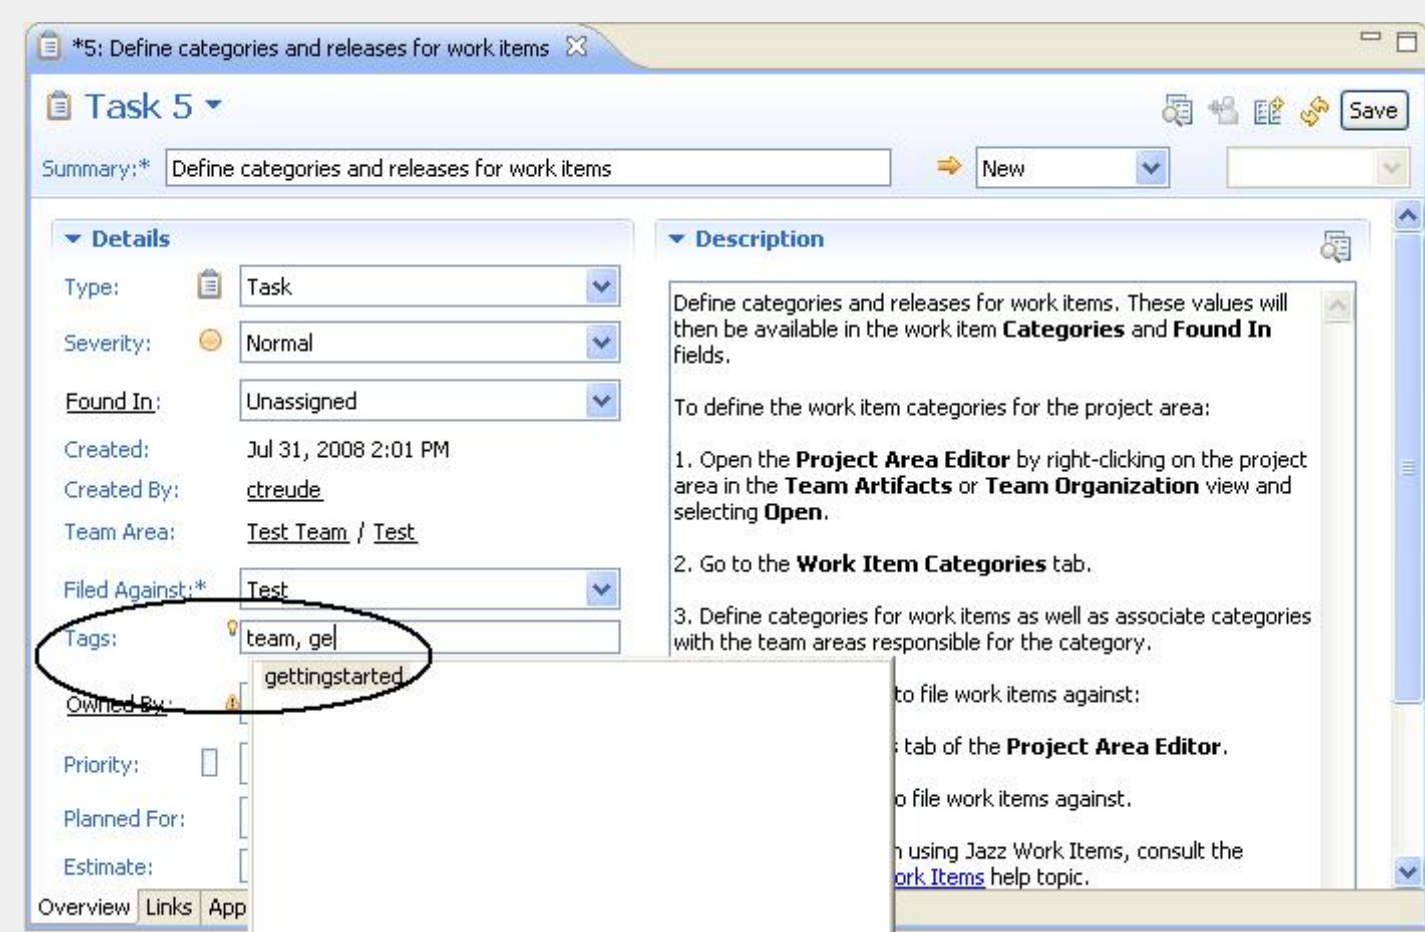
*5: Define categories and releases for work items

Task 5

Save

Summary:* Define categories and releases for work items

New

Details

Type: Task

Severity: Normal

Found In: Unassigned

Created: Jul 31, 2008 2:01 PM

Created By: ctreude

Team Area: Test Team / Test

Filed Against:* Test

Tags: team, ge

gettingstarted

Owned By:

Priority:

Planned For:

Estimate:

Overview Links App

Description

Define categories and releases for work items. These values will then be available in the work item **Categories** and **Found In** fields.

To define the work item categories for the project area:

1. Open the **Project Area Editor** by right-clicking on the project area in the **Team Artifacts** or **Team Organization** view and selecting **Open**.

2. Go to the **Work Item Categories** tab.

3. Define categories for work items as well as associate categories with the team areas responsible for the category.

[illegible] to file work items against:

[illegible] tab of the **Project Area Editor**.

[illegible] o file work items against.

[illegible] n using Jazz Work Items, consult the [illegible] ork Items help topic.